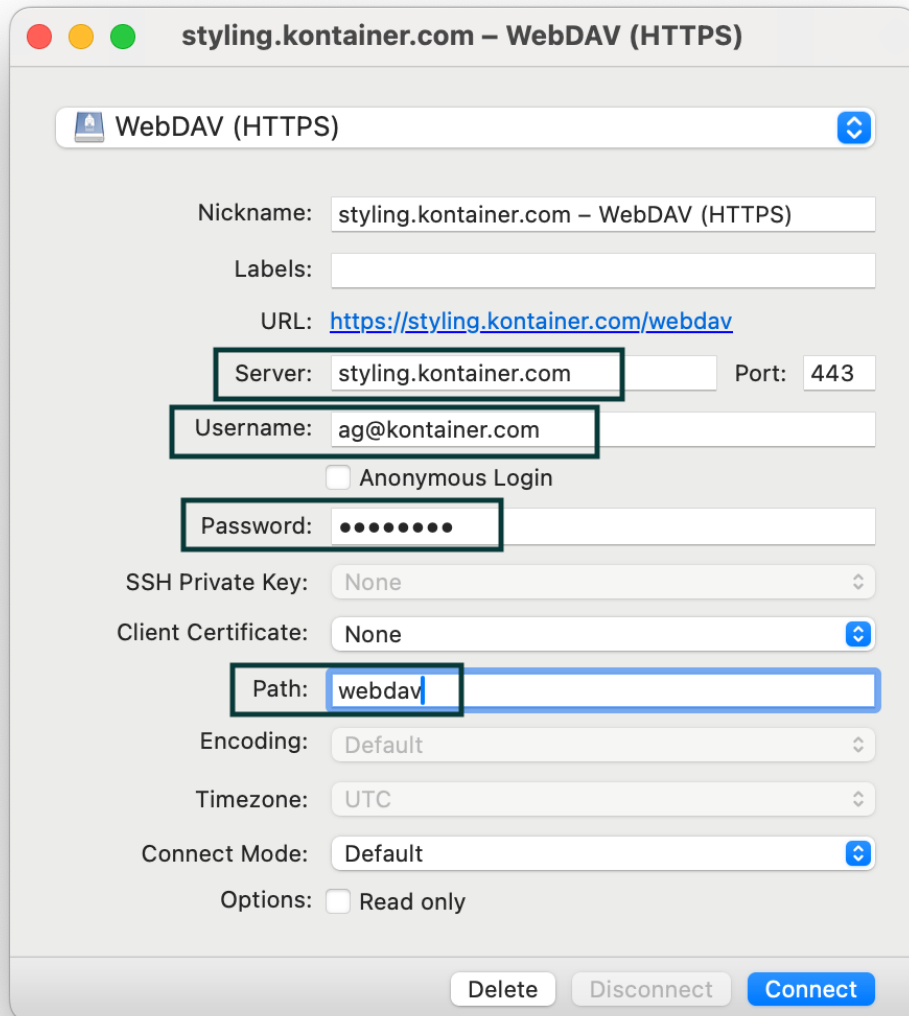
styling.kontainer.com – WebDAV (HTTPS)

WebDAV (HTTPS)

Nickname: styling.kontainer.com – WebDAV (HTTPS)

Labels:

URL: https://styling.kontainer.com/webdav

Server: styling.kontainer.com Port: 443

Username: ag@kontainer.com

Anonymous Login

Password: ••••••••

SSH Private Key: None

Client Certificate: None

Path: webdav

Encoding: Default

Timezone: UTC

Connect Mode: Default

Options: Read only

Delete Disconnect Connect